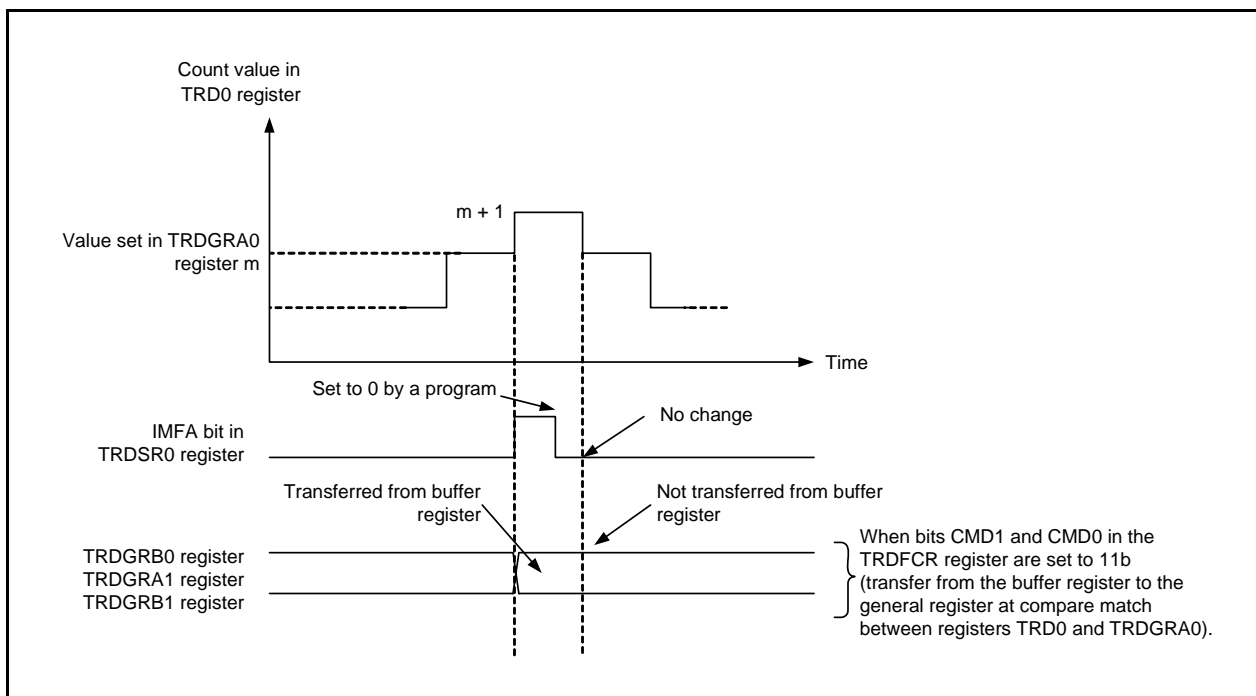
Count value in TRD0 register

m + 1

Value set in TRDGRA0 register m

Time

Set to 0 by a program

No change

IMFA bit in TRDSR0 register

Transferred from buffer register

Not transferred from buffer register

TRDGRB0 register
TRDGRA1 register
TRDGRB1 register

When bits CMD1 and CMD0 in the TRDFCR register are set to 11b (transfer from the buffer register to the general register at compare match between registers TRD0 and TRDGRA0).